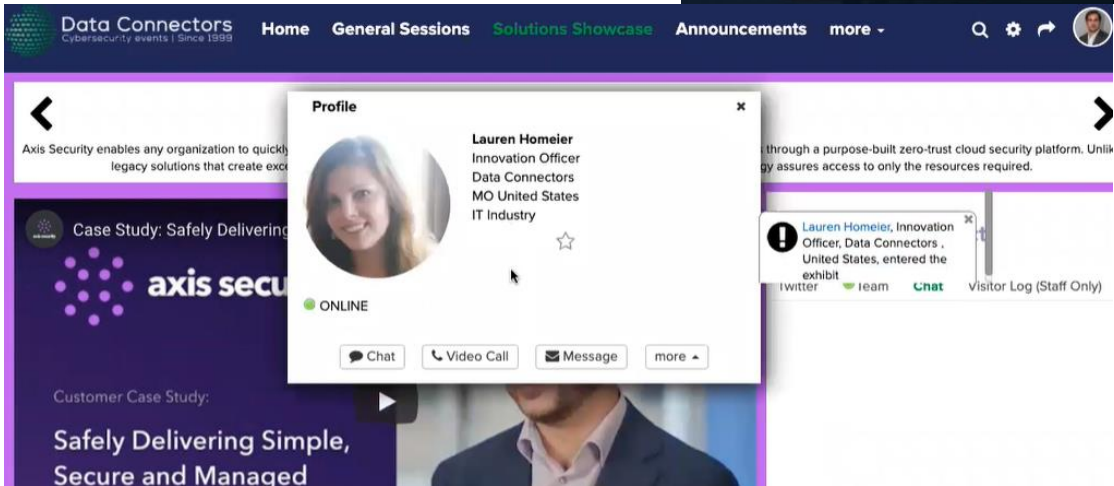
Data Connectors
Cybersecurity events | Since 1999

Home General Sessions Solutions Showcase Announcements more

Axis Security enables any organization to quickly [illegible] through a purpose-built zero-trust cloud security platform. Unlik legacy solutions that create exce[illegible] gy assures access to only the resources required.

Case Study: Safely Delivering

axis secu

Customer Case Study:

Safely Delivering Simple, Secure and Managed

Profile

Lauren Homeier
Innovation Officer
Data Connectors
MO United States
IT Industry

ONLINE

Chat Video Call Message more

Lauren Homeier, Innovation Officer, Data Connectors , United States, entered the exhibit

Twitter Team Chat Visitor Log (Staff Only)